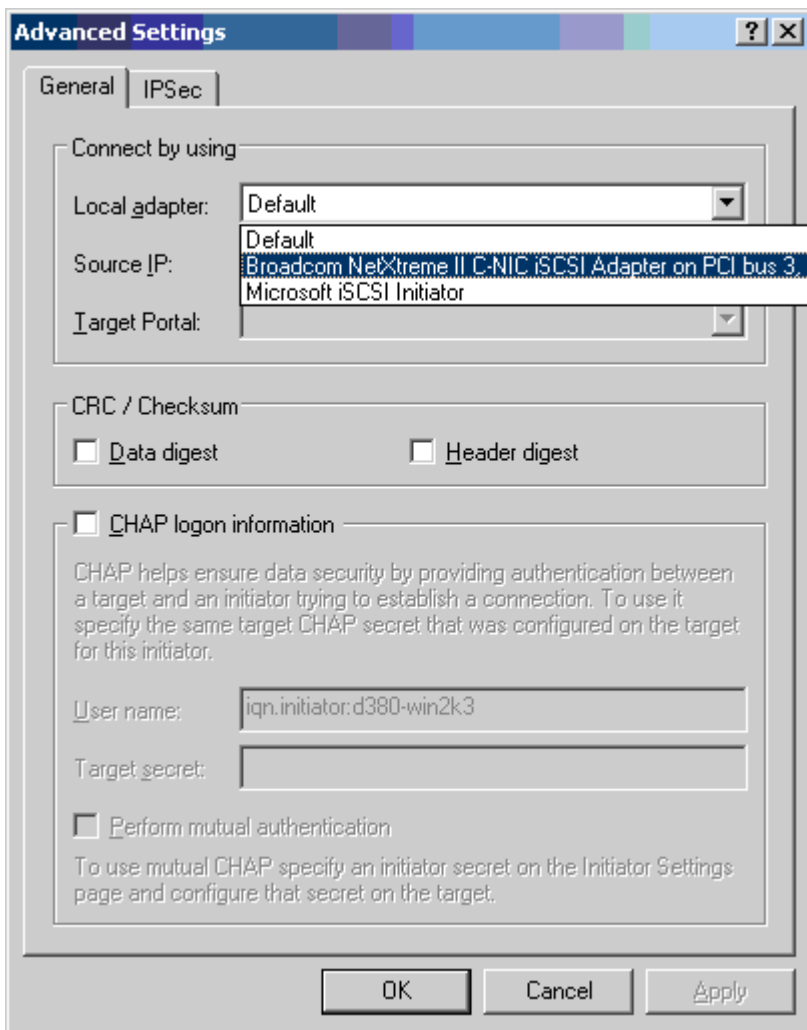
Advanced Settings

?

X

General

IPSec

Connect by using

Local adapter:

Default

Default

Broadcom NetXtreme II C-NIC iSCSI Adapter on PCI bus 3,

Microsoft iSCSI Initiator

Source IP:

Target Portal:

CRC / Checksum

Data digest

Header digest

CHAP logon information

CHAP helps ensure data security by providing authentication between a target and an initiator trying to establish a connection. To use it specify the same target CHAP secret that was configured on the target for this initiator.

User name:

iqn.initiator:d380-win2k3

Target secret:

Perform mutual authentication

To use mutual CHAP specify an initiator secret on the Initiator Settings page and configure that secret on the target.

OK

Cancel

Apply